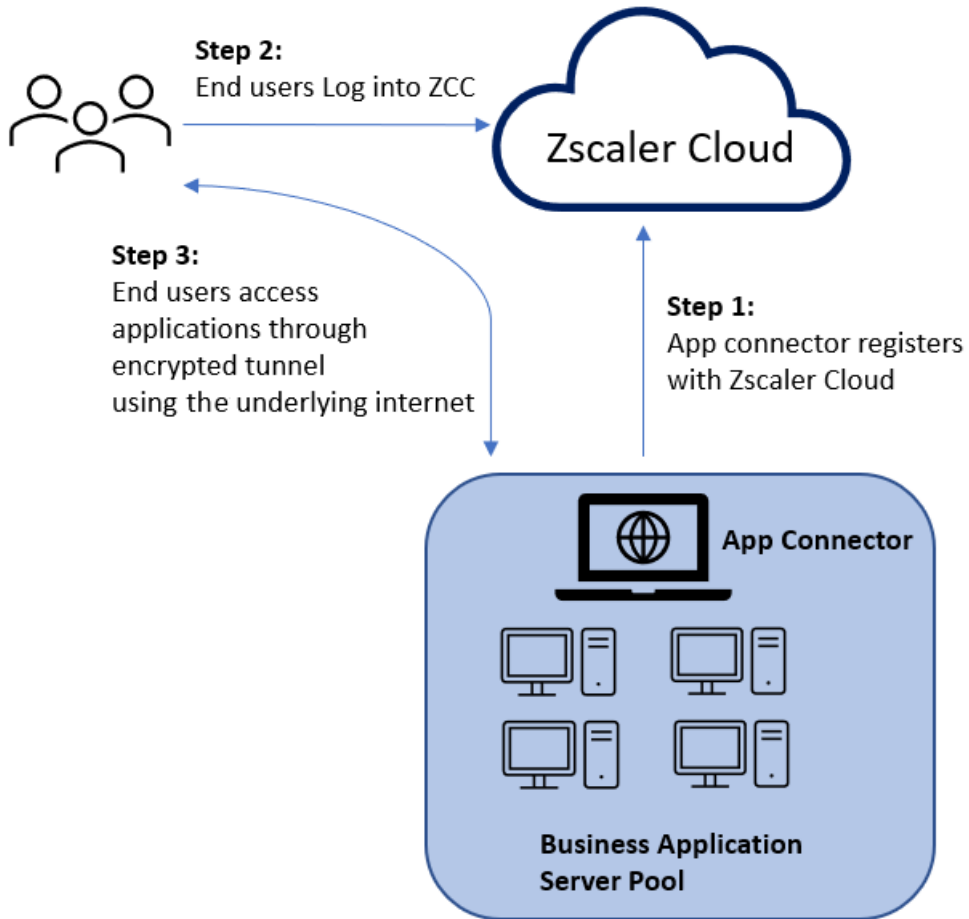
**Step 2:**
End users Log into ZCC

Zscaler Cloud

**Step 3:**
End users access applications through encrypted tunnel using the underlying internet

**Step 1:**
App connector registers with Zscaler Cloud

**App Connector**

**Business Application Server Pool**